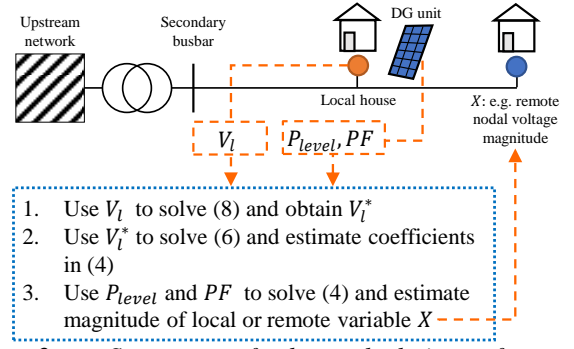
Upstream network

Secondary busbar

DG unit

Local house

$X$: e.g. remote nodal voltage magnitude

$V_l$

$P_{level}, PF$

1. Use $V_l$ to solve (8) and obtain $V_l^*$
2. Use $V_l^*$ to solve (6) and estimate coefficients in (4)
3. Use $P_{level}$ and $PF$ to solve (4) and estimate magnitude of local or remote variable $X$